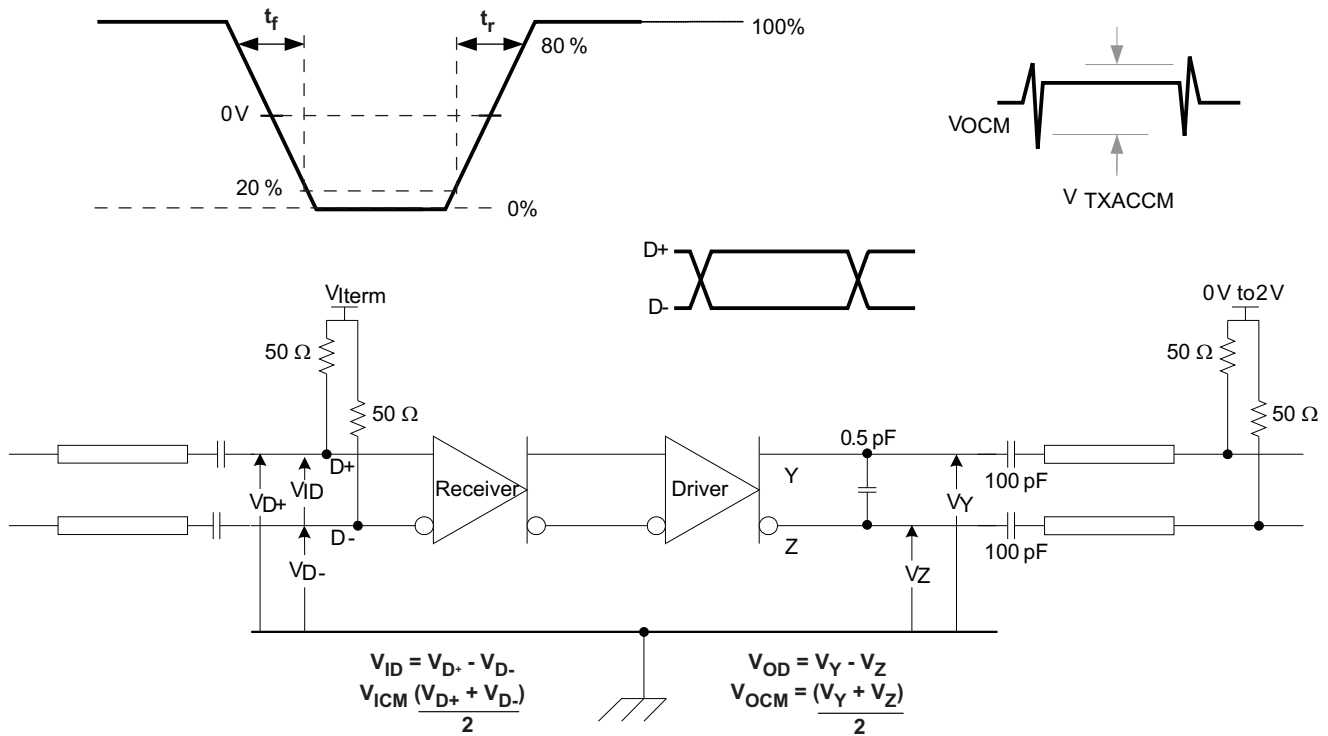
$t_f$

$t_r$

100%

80 %

0 V

20 %

0%

VOCM

V TXACCM

D+

D-

VIterm

50 Ω

50 Ω

0 V to2 V

50 Ω

50 Ω

VD+

VID

D+

D -

VD-

Receiver

Driver

Y

Z

0.5 pF

VY

VZ

100 pF

100 pF

$V_{ID} = V_{D+} - V_{D-}$

$V_{ICM} \frac{(V_{D+} + V_{D-})}{2}$

$V_{OD} = V_Y - V_Z$

$V_{OCM} = \frac{(V_Y + V_Z)}{2}$